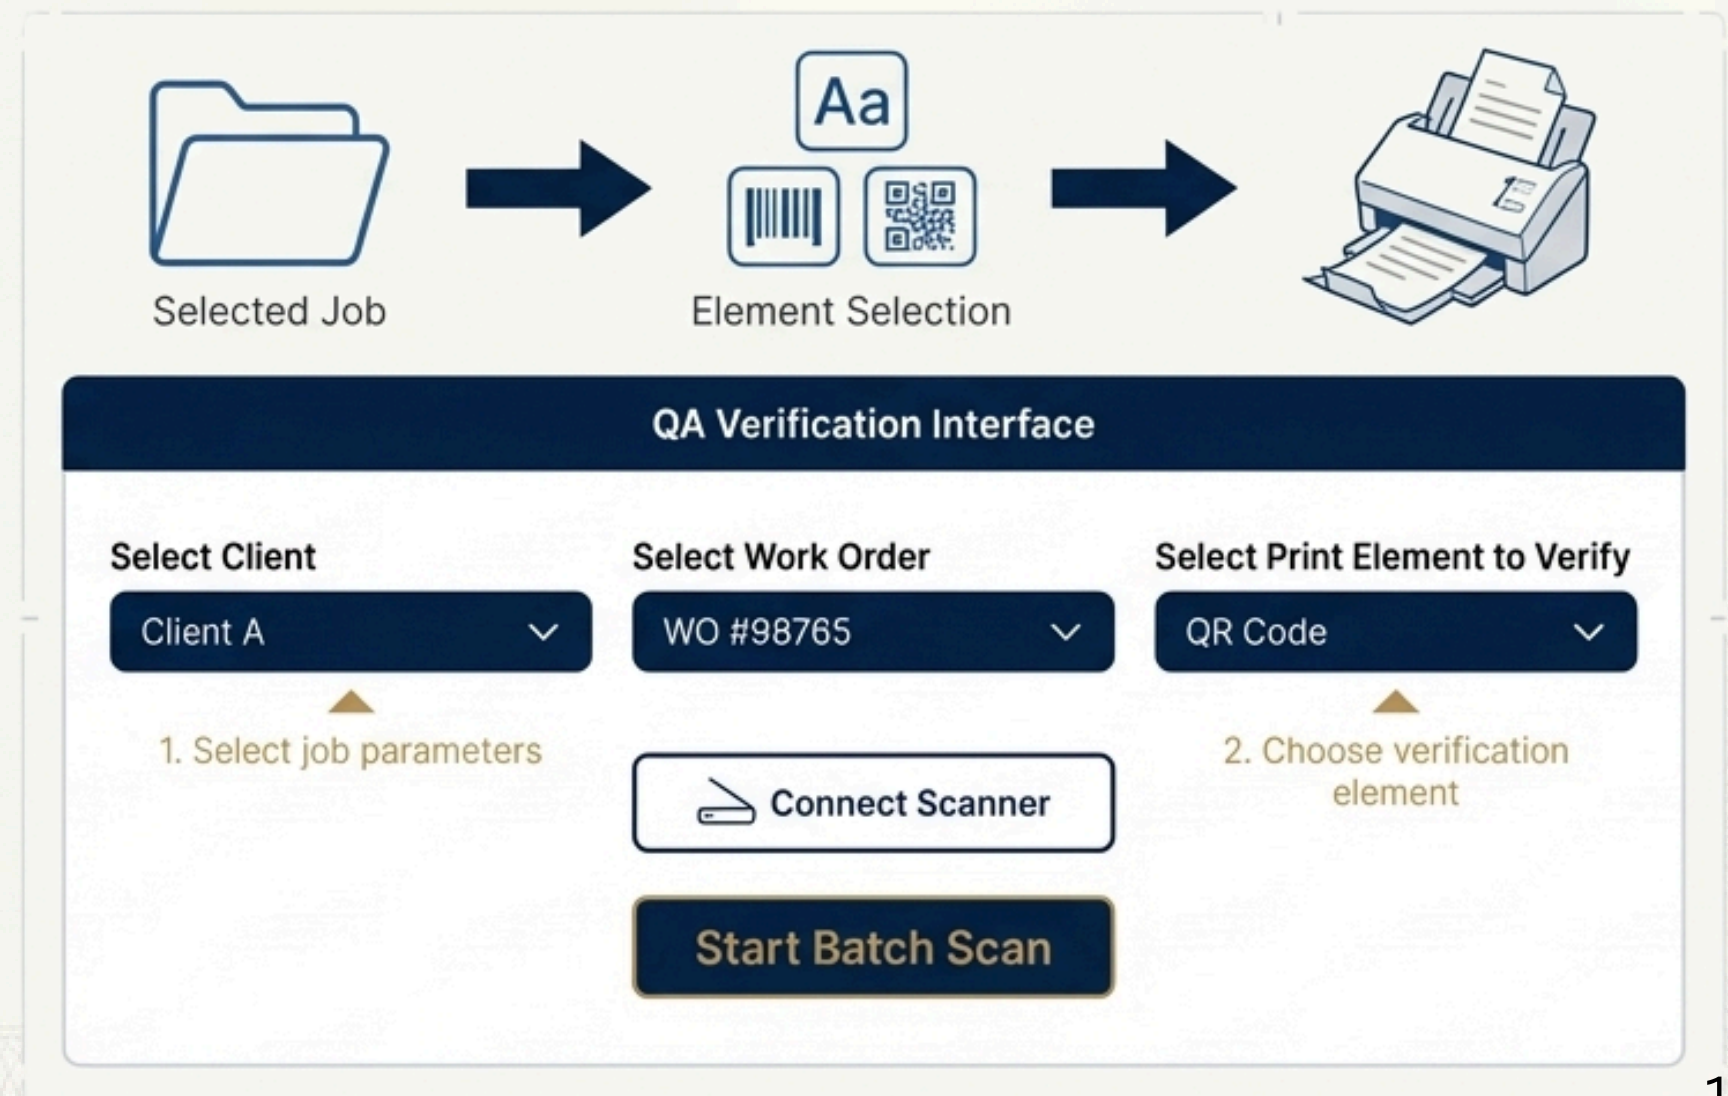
Aa

Selected Job

Element Selection

QA Verification Interface

Select Client
Client A

1. Select job parameters

Select Work Order
WO #98765

Connect Scanner

Start Batch Scan

Select Print Element to Verify
QR Code

2. Choose verification element

1